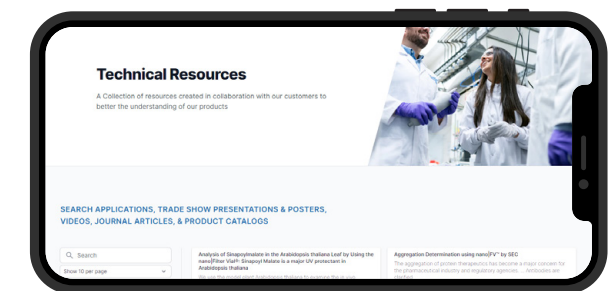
Technical Resources

A Collection of resources created in collaboration with our customers to better the understanding of our products

SEARCH APPLICATIONS, TRADE SHOW PRESENTATIONS & POSTERS, VIDEOS, JOURNAL ARTICLES, & PRODUCT CATALOGS

Search

Show 10 per page

Analysis of Sinapoylmalate in the Arabidopsis thaliana Leaf by Using the nano|Fiber Vial™ Sinapoyl Malate is a major UV protectant in Arabidopsis thaliana

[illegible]

Aggregation Determination using nano|FV™ by SEC

The aggregation of protein therapeutics has become a major concern for the pharmaceutical industry and regulatory agencies. ... Antibodies are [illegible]